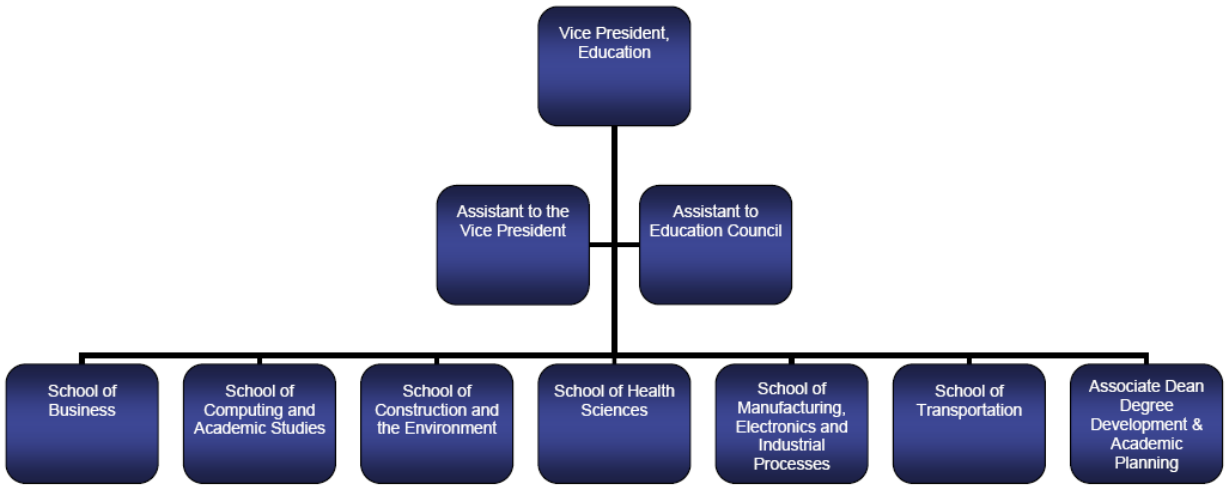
Vice President, Education

Assistant to the Vice President

Assistant to Education Council

School of Business

School of Computing and Academic Studies

School of Construction and the Environment

School of Health Sciences

School of Manufacturing, Electronics and Industrial Processes

School of Transportation

Associate Dean Degree Development & Academic Planning